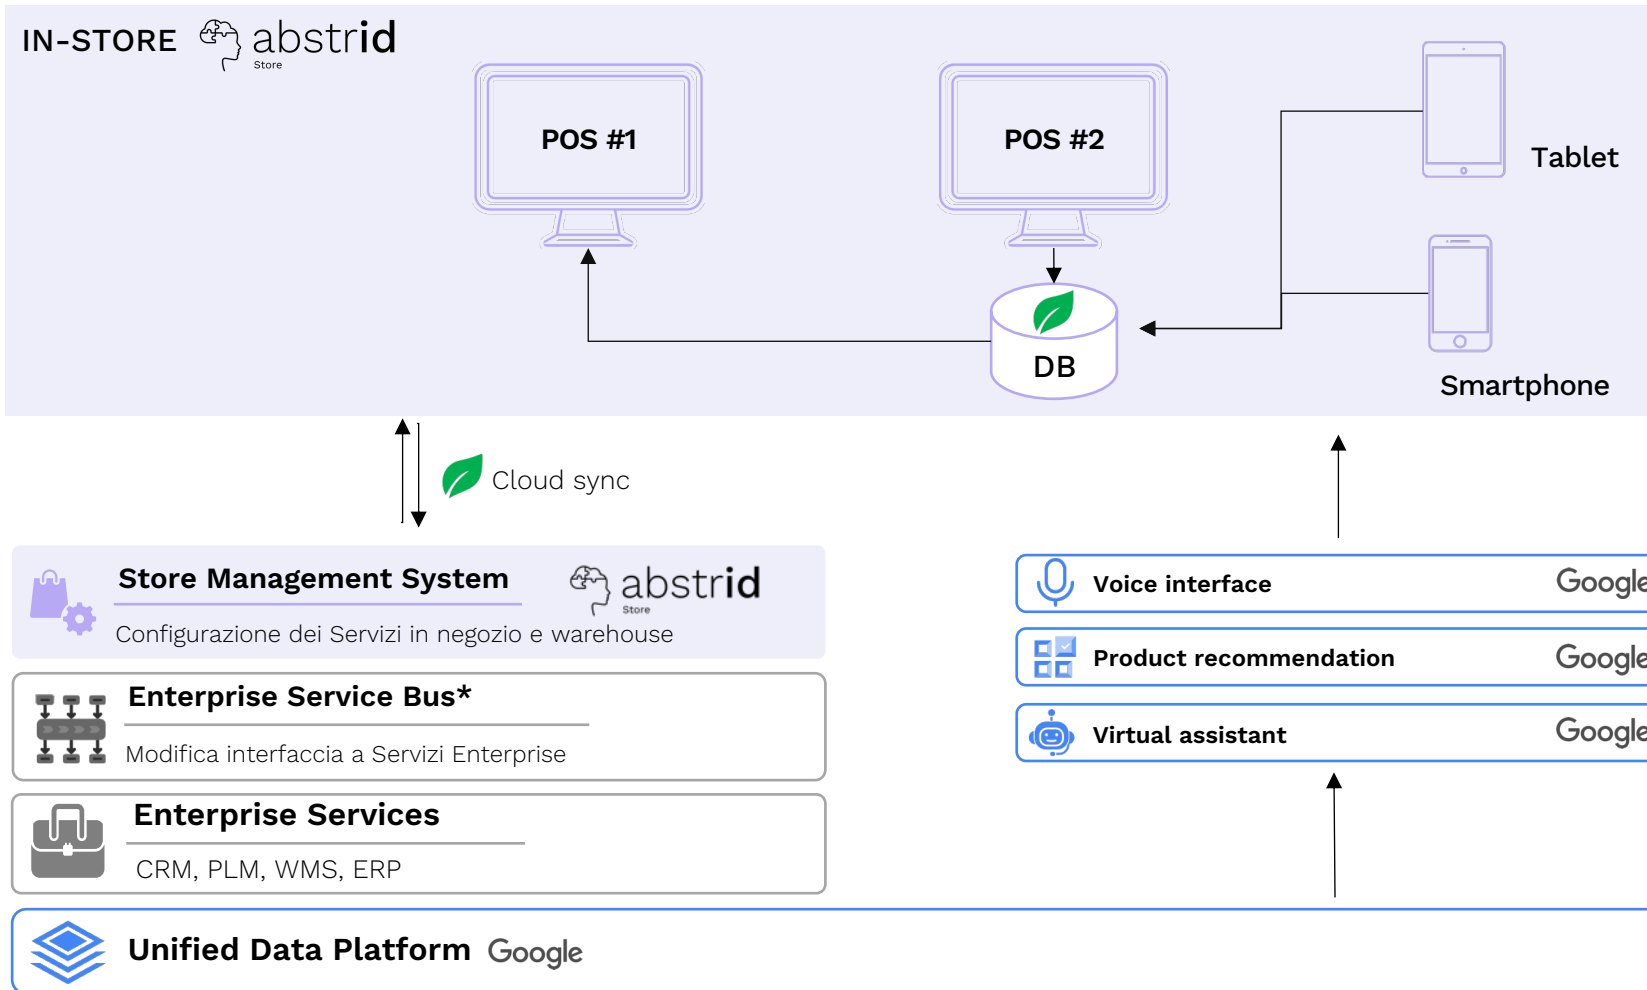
IN-STORE abstrid Store

POS #1

POS #2

Tablet

DB

Smartphone

Cloud sync

Store Management System abstrid Store

Configurazione dei Servizi in negozio e warehouse

Enterprise Service Bus*

Modifica interfaccia a Servizi Enterprise

Enterprise Services

CRM, PLM, WMS, ERP

Voice interface Google

Product recommendation Google

Virtual assistant Google

Unified Data Platform Google